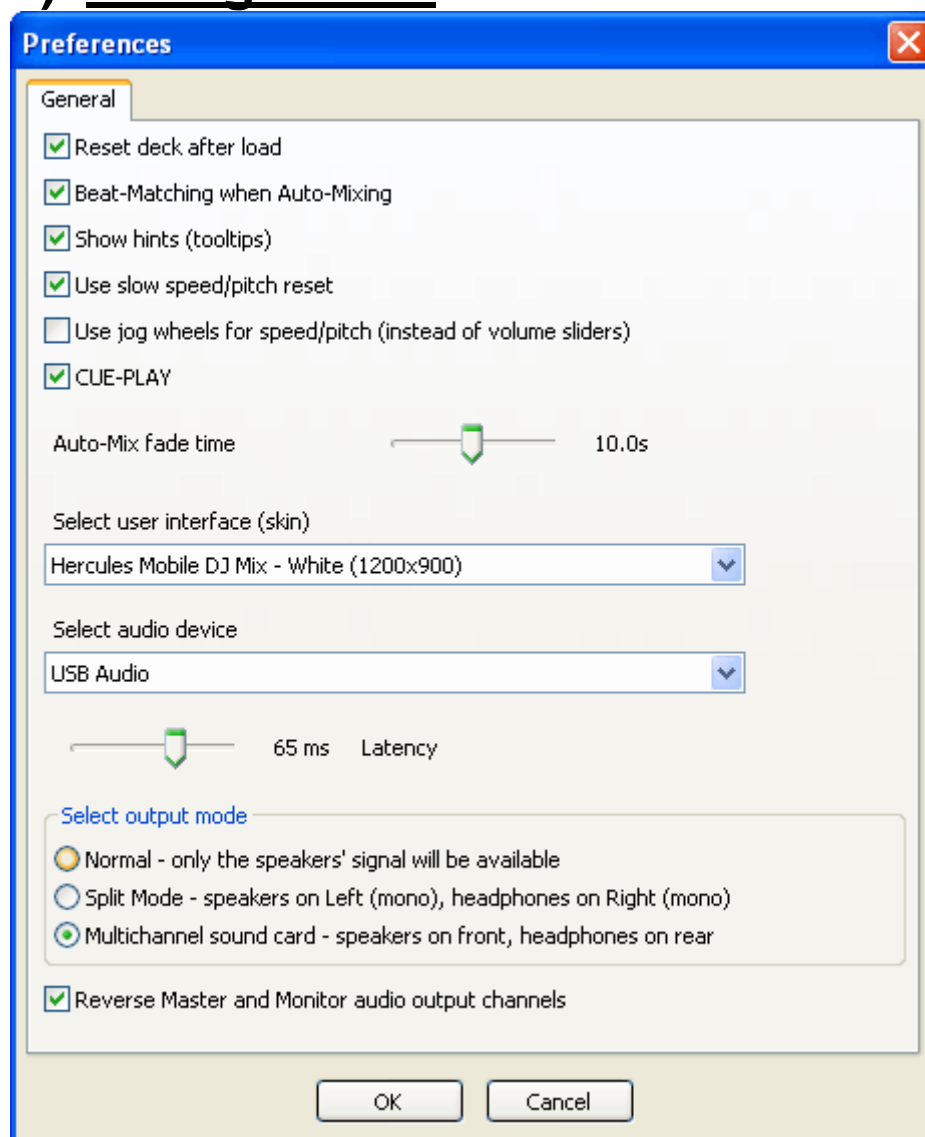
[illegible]

Preferences

General

Reset deck after load

Beat-Matching when Auto-Mixing

Show hints (tooltips)

Use slow speed/pitch reset

Use jog wheels for speed/pitch (instead of volume sliders)

CUE-PLAY

Auto-Mix fade time 10.0s

Select user interface (skin)

Hercules Mobile DJ Mix - White (1200x900)

Select audio device

USB Audio

65 ms Latency

Select output mode

Normal - only the speakers' signal will be available

Split Mode - speakers on Left (mono), headphones on Right (mono)

Multichannel sound card - speakers on front, headphones on rear

Reverse Master and Monitor audio output channels

OK Cancel